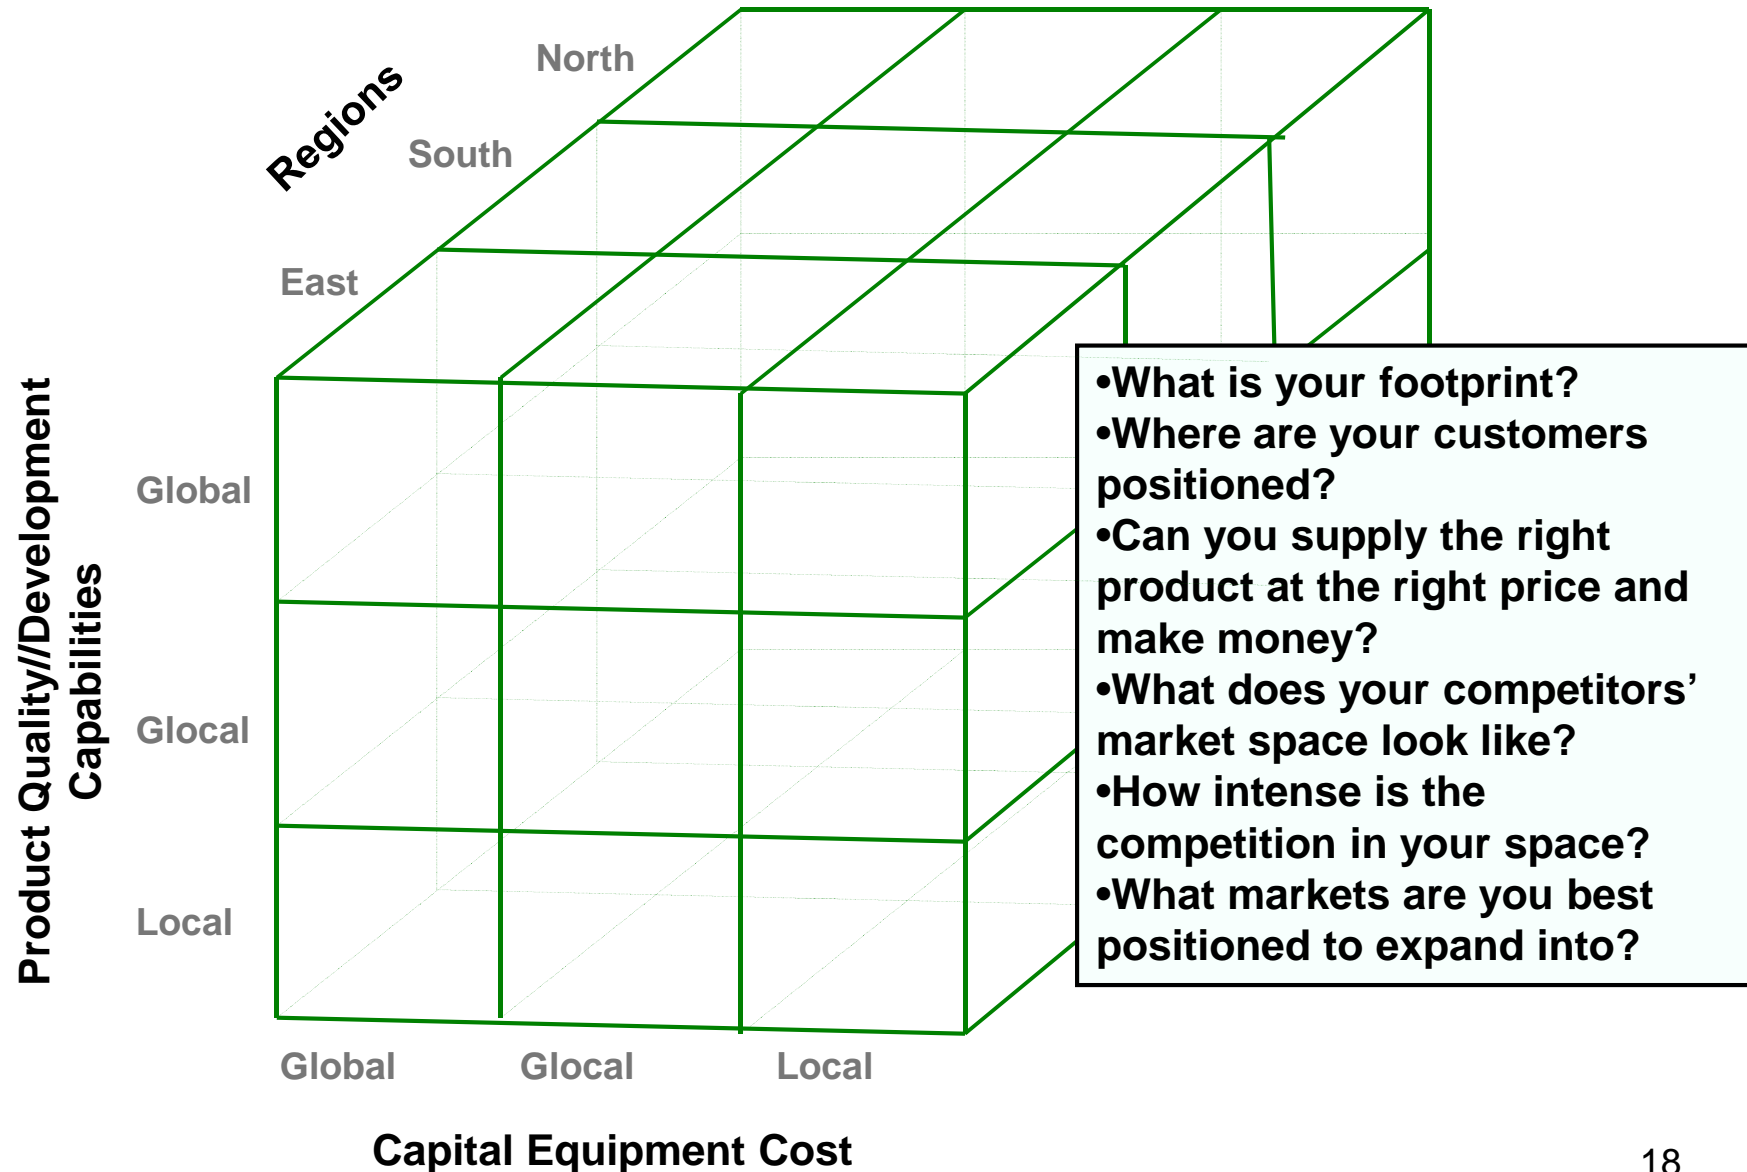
Regions

North

South

East

Product Quality//Development Capabilities

Global

Glocal

Local

Global

Glocal

Local

Capital Equipment Cost

•What is your footprint?
•Where are your customers positioned?
•Can you supply the right product at the right price and make money?
•What does your competitors' market space look like?
•How intense is the competition in your space?
•What markets are you best positioned to expand into?

18